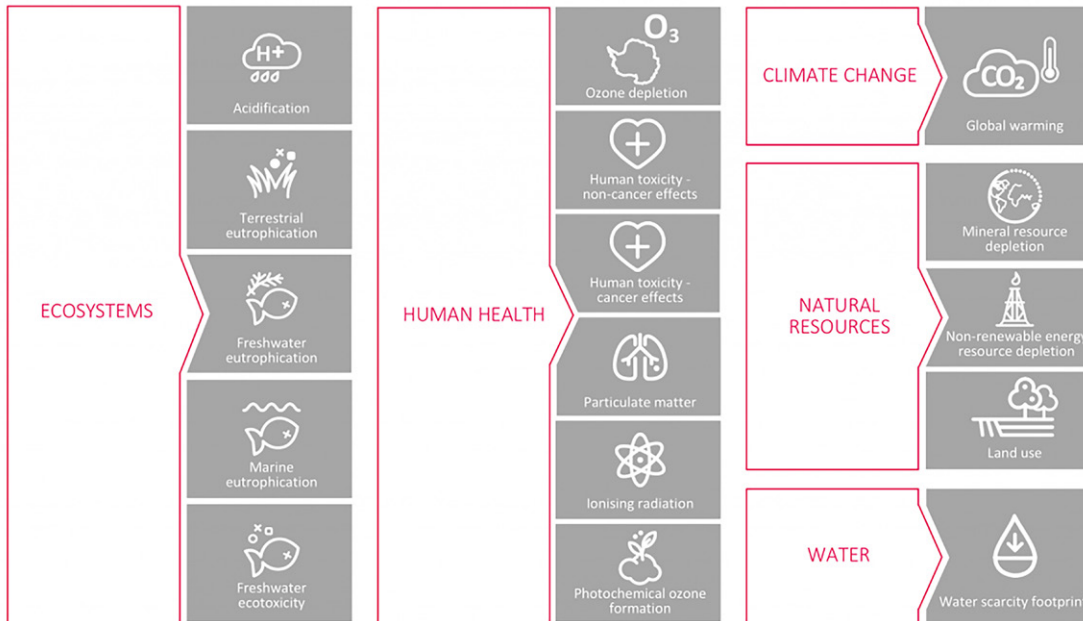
ECOSYSTEMS

H+

Acidification

Terrestrial eutrophication

Freshwater eutrophication

Marine eutrophication

Freshwater ecotoxicity

HUMAN HEALTH

$O_3$

Ozone depletion

Human toxicity - non-cancer effects

Human toxicity - cancer effects

Particulate matter

Ionising radiation

Photochemical ozone formation

CLIMATE CHANGE

$CO_2$

Global warming

NATURAL RESOURCES

Mineral resource depletion

Non-renewable energ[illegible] resource depletion

Land use

WATER

Water scarcity footprin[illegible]